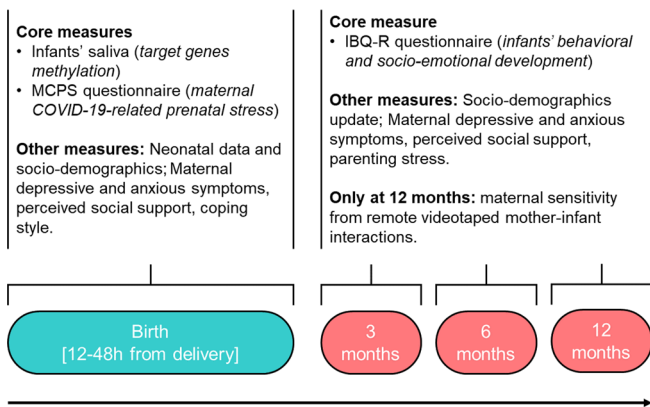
**Core measures**
- Infants' saliva (*target genes methylation*)
- MCPS questionnaire (*maternal COVID-19-related prenatal stress*)

**Other measures:** Neonatal data and socio-demographics; Maternal depressive and anxious symptoms, perceived social support, coping style.

**Core measure**
- IBQ-R questionnaire (*infants' behavioral and socio-emotional development*)

**Other measures:** Socio-demographics update; Maternal depressive and anxious symptoms, perceived social support, parenting stress.

**Only at 12 months:** maternal sensitivity from remote videotaped mother-infant interactions.

Birth
[12-48h from delivery]

3 months

6 months

12 months